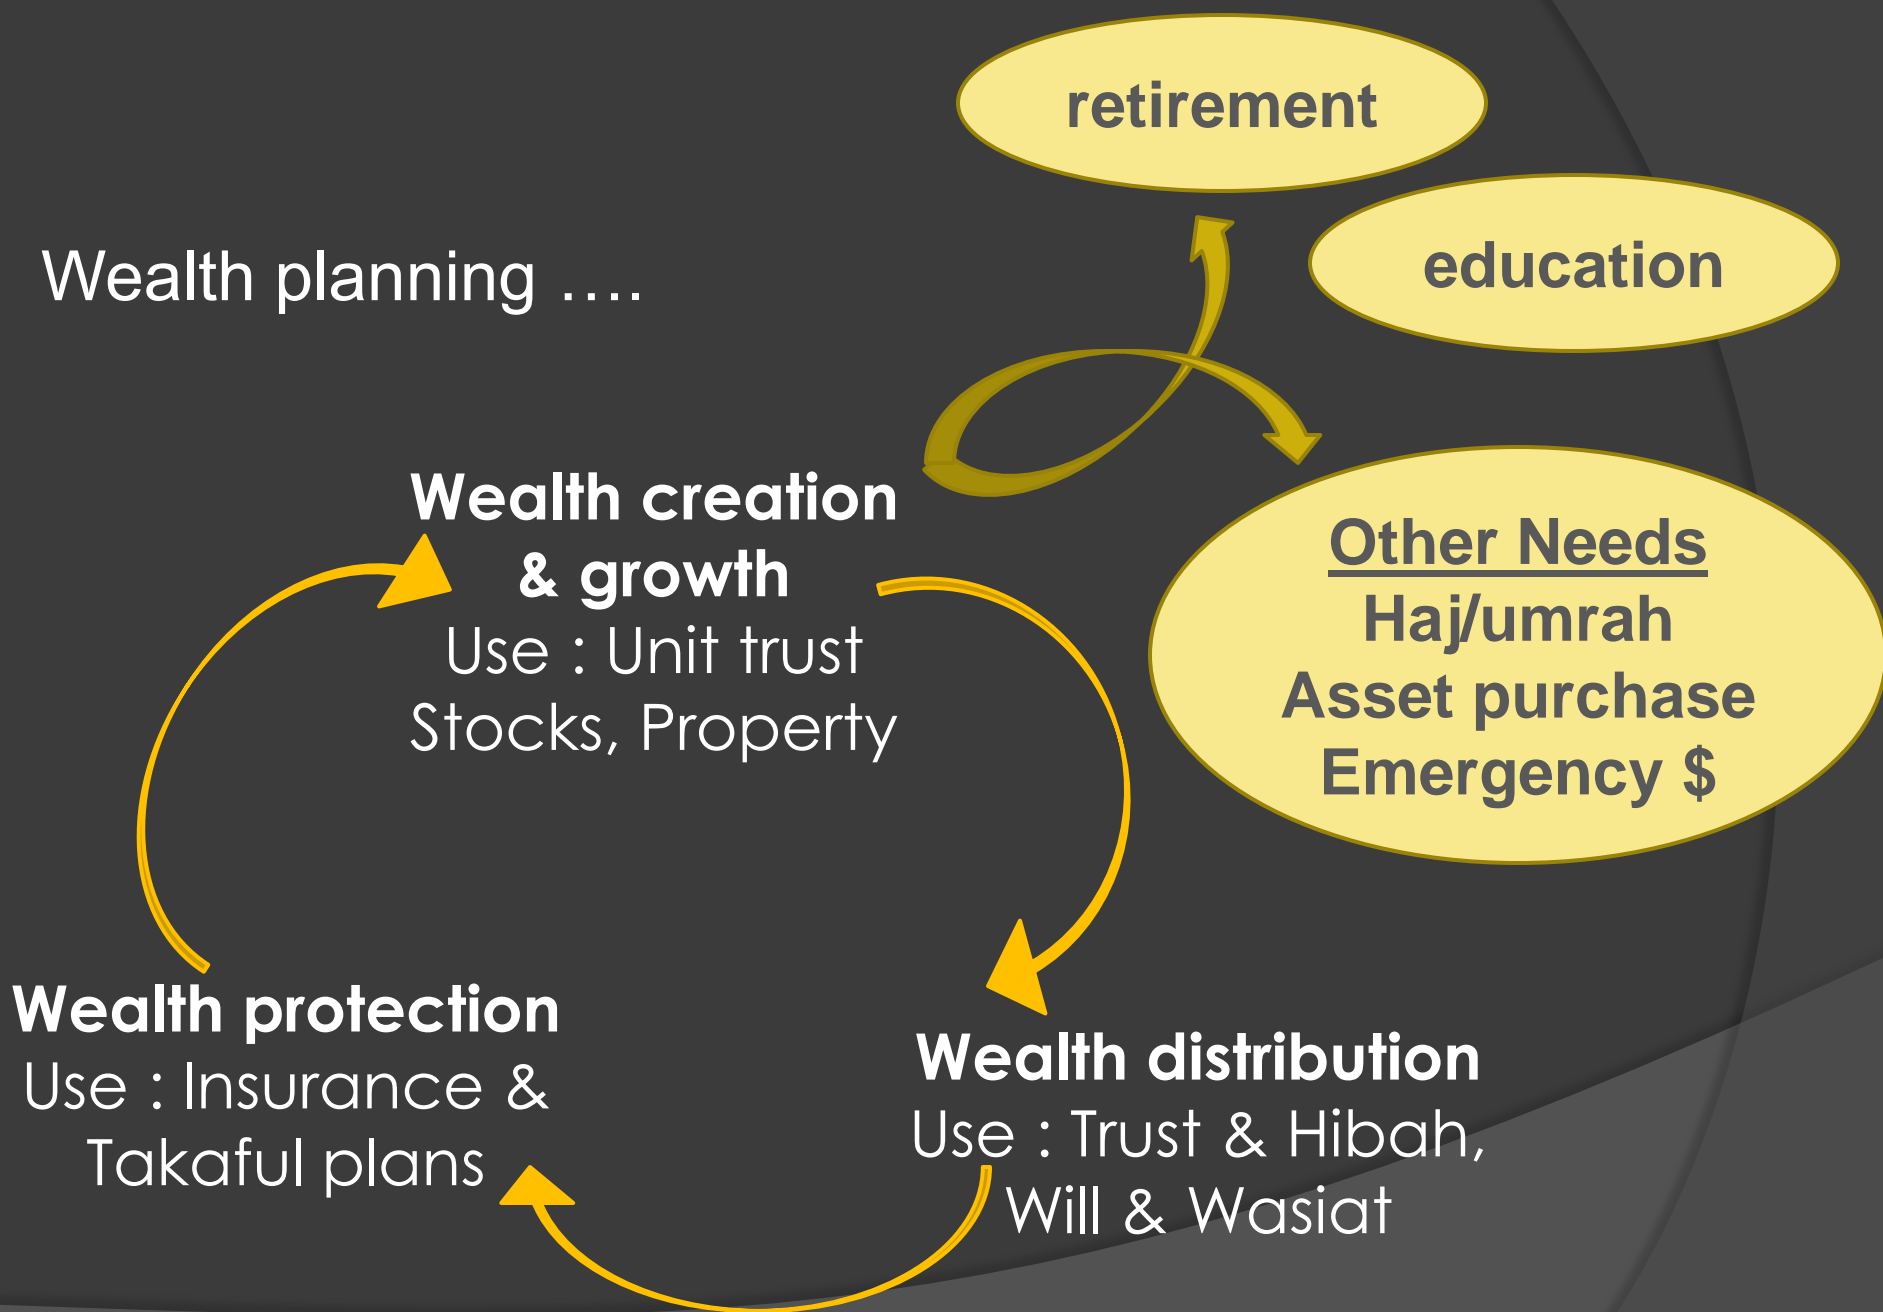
retirement

education

Wealth planning ….

Wealth creation & growth
Use : Unit trust
Stocks, Property

Other Needs
Haj/umrah
Asset purchase
Emergency $

Wealth protection
Use : Insurance & Takaful plans

Wealth distribution
Use : Trust & Hibah, Will & Wasiat